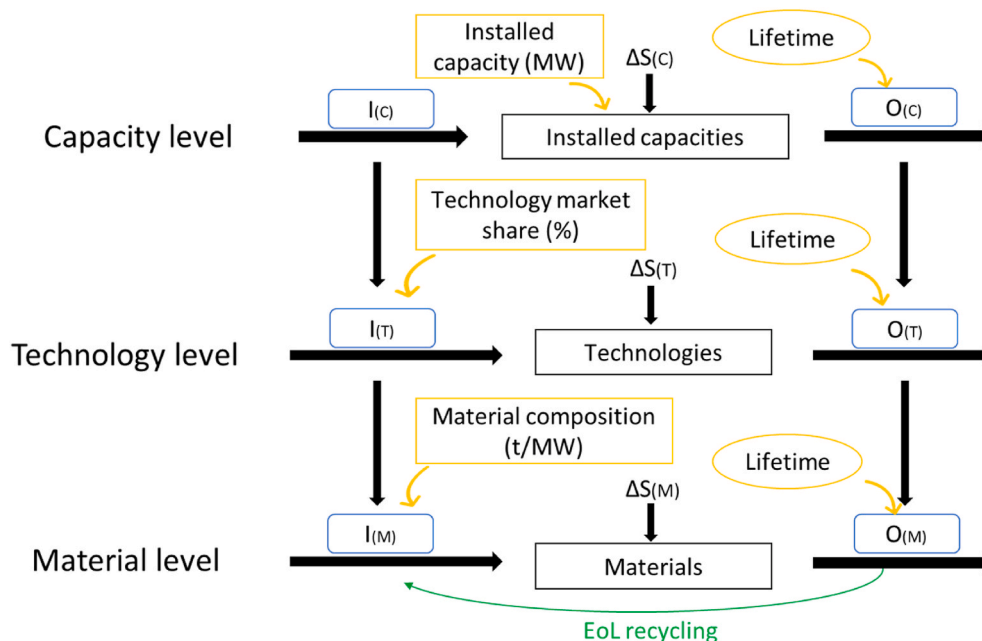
Installed capacity (MW)

$\Delta S_{(C)}$

Lifetime

$I_{(C)}$

$O_{(C)}$

Capacity level

Installed capacities

Technology market share (%)

Lifetime

$\Delta S_{(T)}$

$I_{(T)}$

$O_{(T)}$

Technology level

Technologies

Material composition (t/MW)

Lifetime

$\Delta S_{(M)}$

$I_{(M)}$

$O_{(M)}$

Material level

Materials

EoL recycling